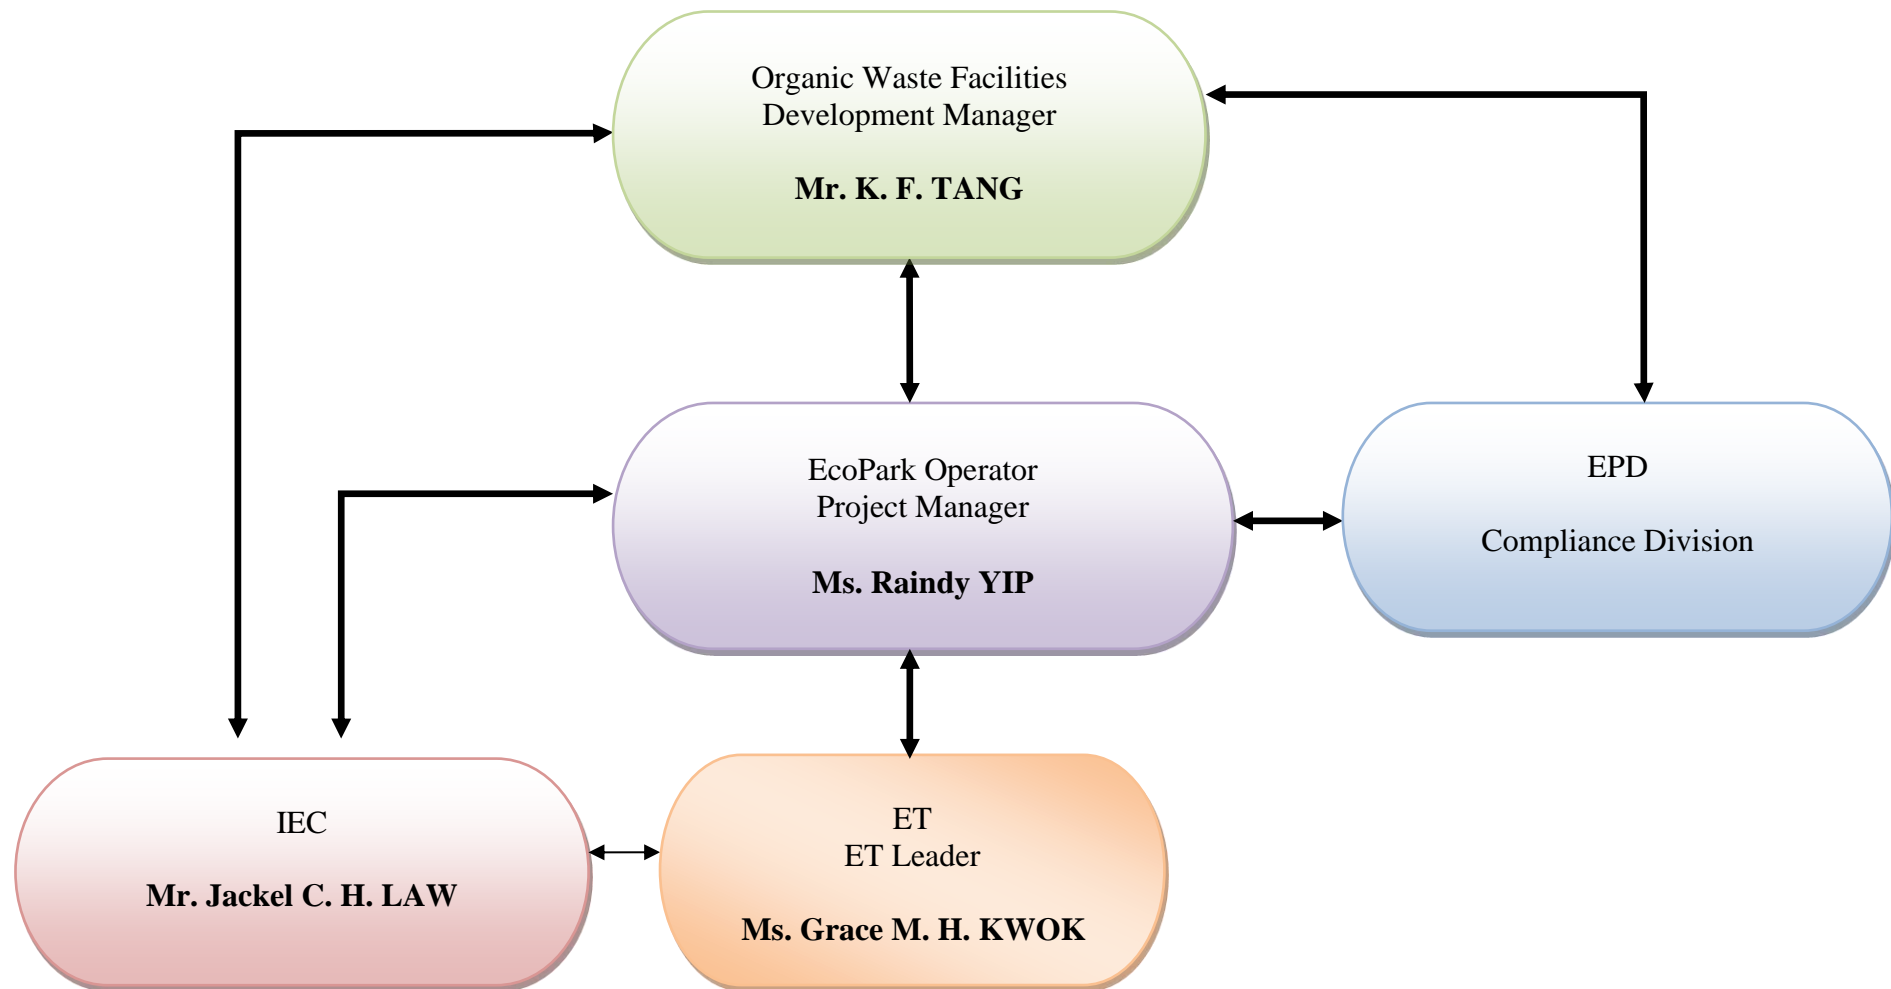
Organic Waste Facilities
Development Manager

**Mr. K. F. TANG**

EcoPark Operator
Project Manager

**Ms. Raindy YIP**

EPD

Compliance Division

IEC

**Mr. Jackel C. H. LAW**

ET
ET Leader

**Ms. Grace M. H. KWOK**